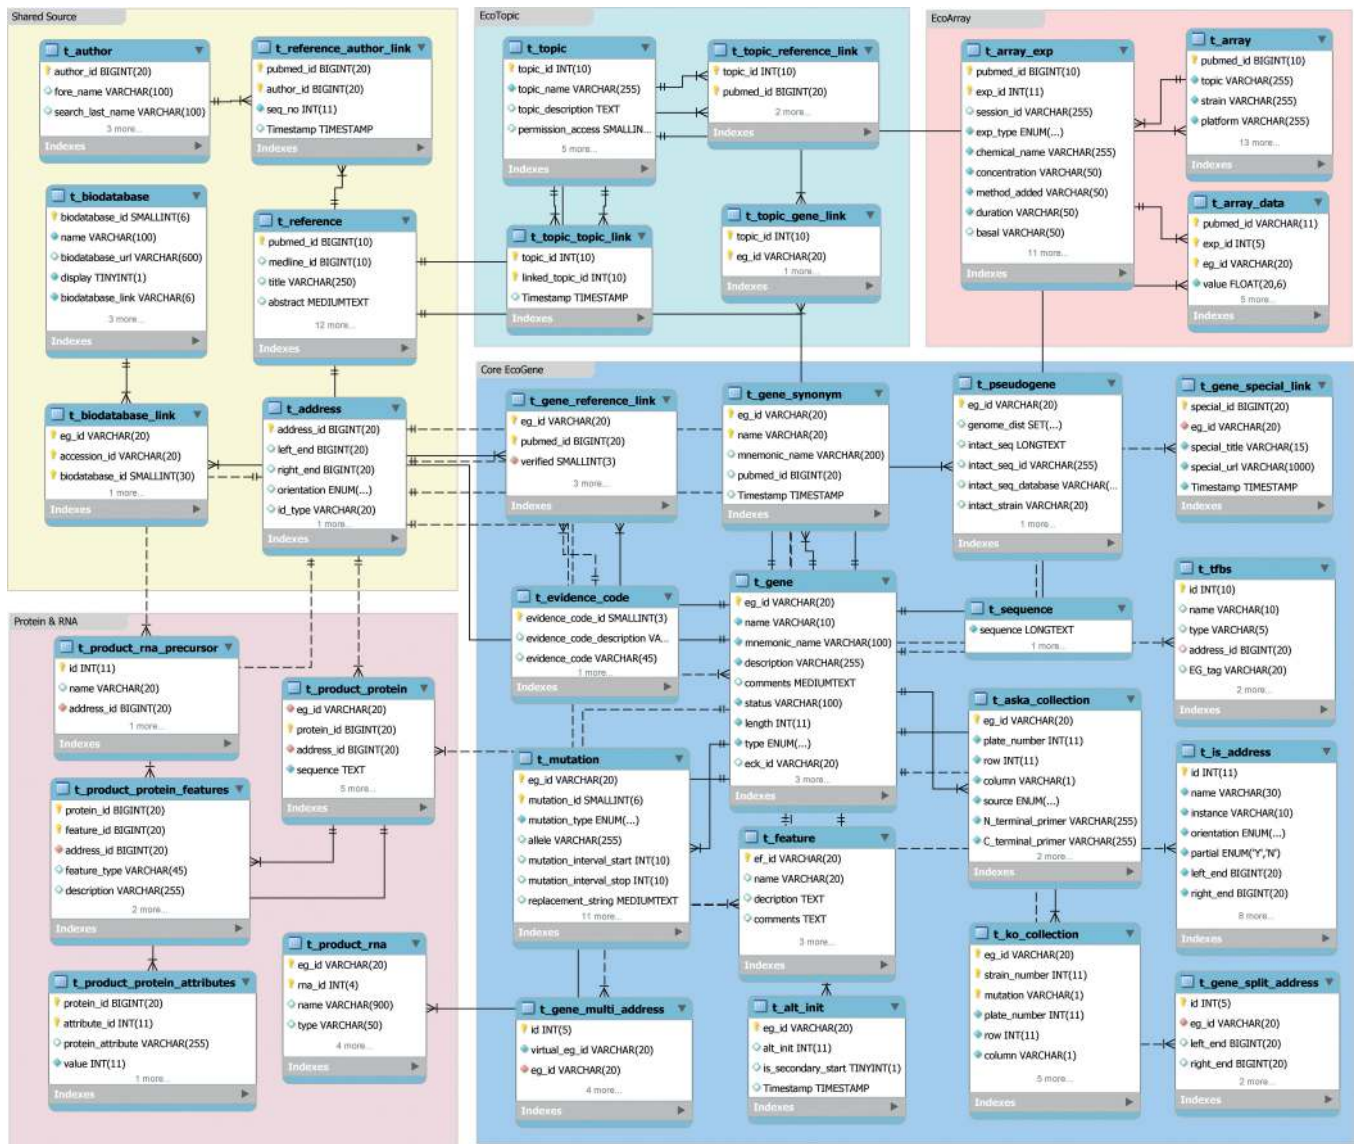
Shared Source

t_author
author_id BIGINT(20)
fore_name VARCHAR(100)
search_last_name VARCHAR(100)
3 more...
Indexes

t_reference_author_link
pubmed_id BIGINT(20)
author_id BIGINT(20)
seq_no INT(11)
Timestamp TIMESTAMP
Indexes

t_biodatabase
biodatabase_id SMALLINT(6)
name VARCHAR(100)
biodatabase_url VARCHAR(600)
display TINYINT(1)
biodatabase_link VARCHAR(6)
3 more...
Indexes

t_reference
pubmed_id BIGINT(10)
medline_id BIGINT(10)
title VARCHAR(250)
abstract MEDIUMTEXT
12 more...
Indexes

t_biodatabase_link
eg_id VARCHAR(20)
accession_id VARCHAR(20)
biodatabase_id SMALLINT(30)
1 more...
Indexes

t_address
address_id BIGINT(20)
left_end BIGINT(20)
right_end BIGINT(20)
orientation ENUM(...)
id_type VARCHAR(20)
1 more...
Indexes

EcoTopic

t_topic
topic_id INT(10)
topic_name VARCHAR(255)
topic_description TEXT
permission_access SMALLIN...
5 more...
Indexes

t_topic_reference_link
topic_id INT(10)
pubmed_id BIGINT(20)
2 more...
Indexes

t_topic_topic_link
topic_id INT(10)
linked_topic_id INT(10)
Timestamp TIMESTAMP
Indexes

t_topic_gene_link
topic_id INT(10)
eg_id VARCHAR(20)
1 more...
Indexes

EcoArray

t_array_exp
pubmed_id BIGINT(10)
exp_id INT(11)
session_id VARCHAR(255)
exp_type ENUM(...)
chemical_name VARCHAR(255)
concentration VARCHAR(50)
method_added VARCHAR(50)
duration VARCHAR(50)
basal VARCHAR(50)
11 more...
Indexes

t_array
pubmed_id BIGINT(10)
topic VARCHAR(255)
strain VARCHAR(255)
platform VARCHAR(255)
13 more...
Indexes

t_array_data
pubmed_id VARCHAR(11)
exp_id INT(5)
eg_id VARCHAR(20)
value FLOAT(20,6)
5 more...
Indexes

Core EcoGene

t_gene_reference_link
eg_id VARCHAR(20)
pubmed_id BIGINT(20)
verified SMALLINT(3)
3 more...
Indexes

t_gene_synonym
eg_id VARCHAR(20)
name VARCHAR(20)
mnemonic_name VARCHAR(200)
pubmed_id BIGINT(20)
Timestamp TIMESTAMP
Indexes

t_pseudogene
eg_id VARCHAR(20)
genome_dist SET(...)
intact_seq LONGTEXT
intact_seq_id VARCHAR(255)
intact_seq_database VARCHAR(...
intact_strain VARCHAR(20)
1 more...
Indexes

t_gene_special_link
special_id BIGINT(20)
eg_id VARCHAR(20)
special_title VARCHAR(15)
special_url VARCHAR(1000)
Timestamp TIMESTAMP
Indexes

t_evidence_code
evidence_code_id SMALLINT(3)
evidence_code_description VA...
evidence_code VARCHAR(45)
1 more...
Indexes

t_gene
eg_id VARCHAR(20)
name VARCHAR(10)
mnemonic_name VARCHAR(100)
description VARCHAR(255)
comments MEDIUMTEXT
status VARCHAR(100)
length INT(11)
type ENUM(...)
eck_id VARCHAR(20)
3 more...
Indexes

t_sequence
sequence LONGTEXT
1 more...
Indexes

t_tfbs
id INT(10)
name VARCHAR(10)
type VARCHAR(5)
address_id BIGINT(20)
EG_tag VARCHAR(20)
2 more...
Indexes

Protein & RNA

t_product_rna_precursor
id INT(11)
name VARCHAR(20)
address_id BIGINT(20)
1 more...
Indexes

t_product_protein
eg_id VARCHAR(20)
protein_id BIGINT(20)
address_id BIGINT(20)
sequence TEXT
5 more...
Indexes

t_mutation
eg_id VARCHAR(20)
mutation_id SMALLINT(6)
mutation_type ENUM(...)
allele VARCHAR(255)
mutation_interval_start INT(10)
mutation_interval_stop INT(10)
replacement_string MEDIUMTEXT
11 more...
Indexes

t_aska_collection
eg_id VARCHAR(20)
plate_number INT(11)
row INT(11)
column VARCHAR(1)
source ENUM(...)
N_terminal_primer VARCHAR(255)
C_terminal_primer VARCHAR(255)
2 more...
Indexes

t_is_address
id INT(11)
name VARCHAR(30)
instance VARCHAR(10)
orientation ENUM(...)
partial ENUM('Y','N')
left_end BIGINT(20)
right_end BIGINT(20)
8 more...
Indexes

t_product_protein_features
protein_id BIGINT(20)
feature_id BIGINT(20)
address_id BIGINT(20)
feature_type VARCHAR(45)
description VARCHAR(255)
2 more...
Indexes

t_feature
ef_id VARCHAR(20)
name VARCHAR(20)
decription TEXT
comments TEXT
3 more...
Indexes

t_ko_collection
eg_id VARCHAR(20)
strain_number INT(11)
mutation VARCHAR(1)
plate_number INT(11)
row INT(11)
column VARCHAR(1)
5 more...
Indexes

t_product_protein_attributes
protein_id BIGINT(20)
attribute_id INT(11)
protein_attribute VARCHAR(255)
value INT(11)
1 more...
Indexes

t_product_rna
eg_id VARCHAR(20)
rna_id INT(4)
name VARCHAR(900)
type VARCHAR(50)
4 more...
Indexes

t_gene_multi_address
id INT(5)
virtual_eg_id VARCHAR(20)
eg_id VARCHAR(20)
4 more...
Indexes

t_alt_init
eg_id VARCHAR(20)
alt_init INT(11)
is_secondary_start TINYINT(1)
Timestamp TIMESTAMP
Indexes

t_gene_split_address
id INT(5)
eg_id VARCHAR(20)
left_end BIGINT(20)
right_end BIGINT(20)
2 more...
Indexes